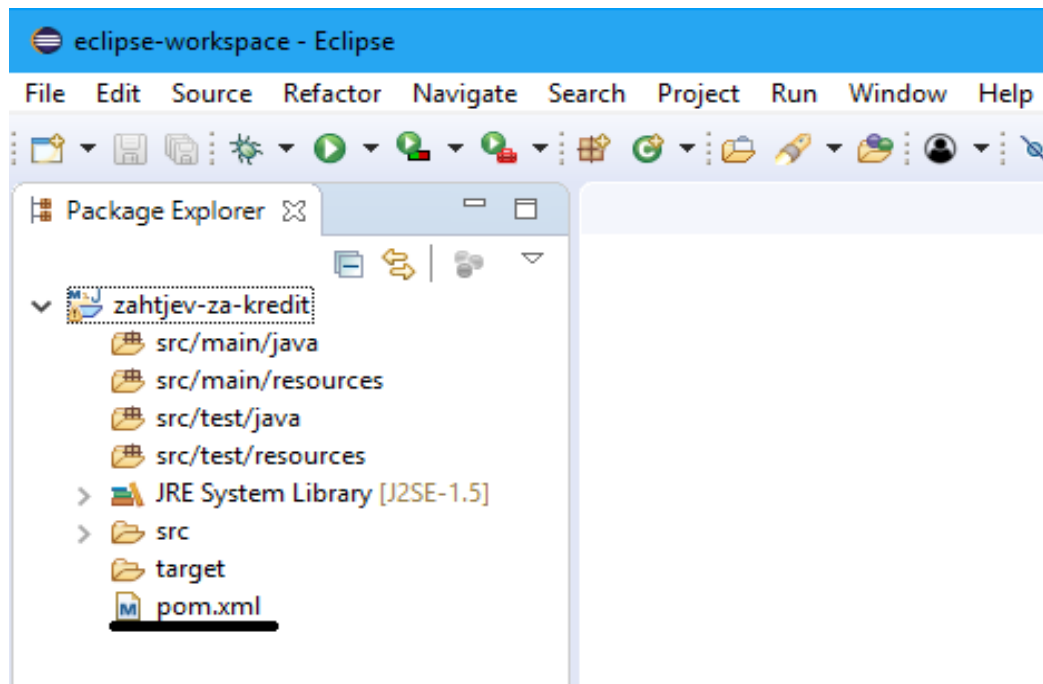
eclipse-workspace - Eclipse

File Edit Source Refactor Navigate Search Project Run Window Help

Package Explorer

zahtjev-za-kredit
src/main/java
src/main/resources
src/test/java
src/test/resources
JRE System Library [J2SE-1.5]
src
target
pom.xml